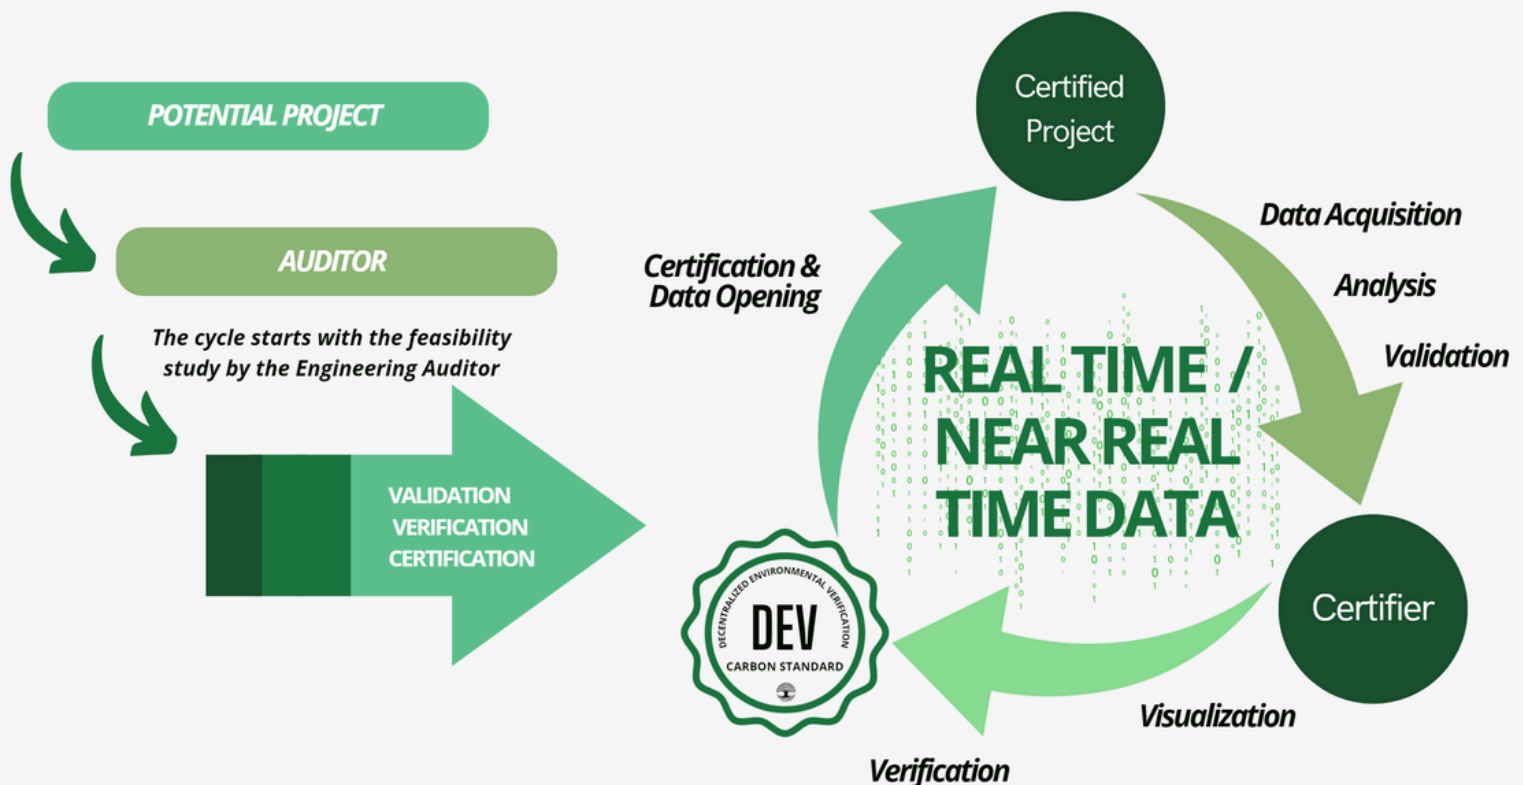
POTENTIAL PROJECT

AUDITOR

The cycle starts with the feasibility study by the Engineering Auditor

VALIDATION
VERIFICATION
CERTIFICATION

Certified Project

Data Acquisition

Analysis

Validation

Certification & Data Opening

REAL TIME / NEAR REAL TIME DATA

DECENTRALIZED ENVIRONMENTAL VERIFICATION
DEV
CARBON STANDARD

Certifier

Visualization

Verification